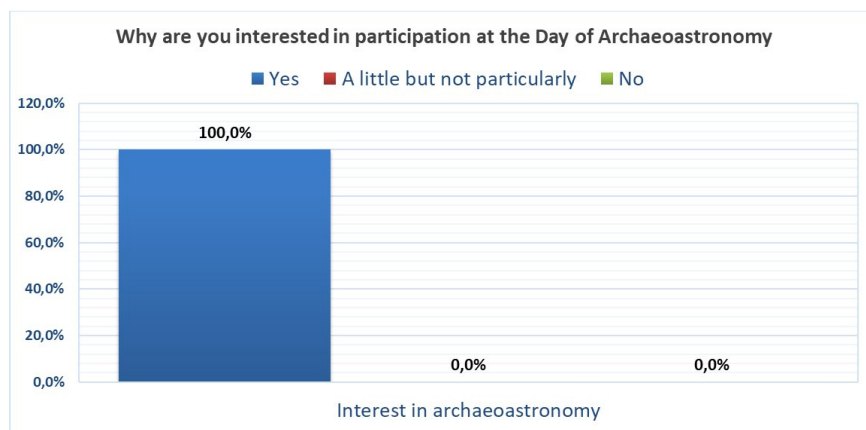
Why are you interested in participation at the Day of Archaeoastronomy

Yes
A little but not particularly
No

120,0%
100,0%
80,0%
60,0%
40,0%
20,0%
0,0%

100,0%
0,0%
0,0%

Interest in archaeoastronomy